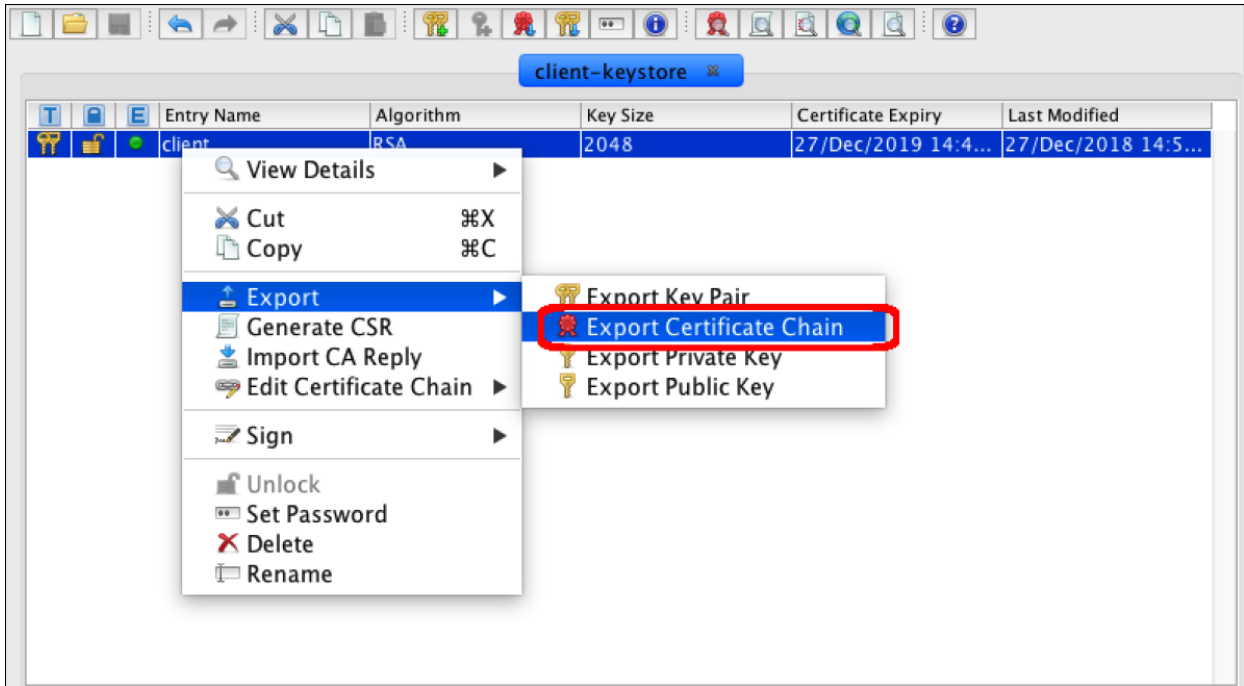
client-keystore

| T | | E | Entry Name | Algorithm | Key Size | Certificate Expiry | Last Modified |
|---|---|---|---|---|---|---|---|
| | | | client | RSA | 2048 | 27/Dec/2019 14:4... | 27/Dec/2018 14:5... |

View Details
Cut ⌘X
Copy ⌘C
Export
Generate CSR
Import CA Reply
Edit Certificate Chain
Sign
Unlock
Set Password
Delete
Rename

Export Key Pair
Export Certificate Chain
Export Private Key
Export Public Key